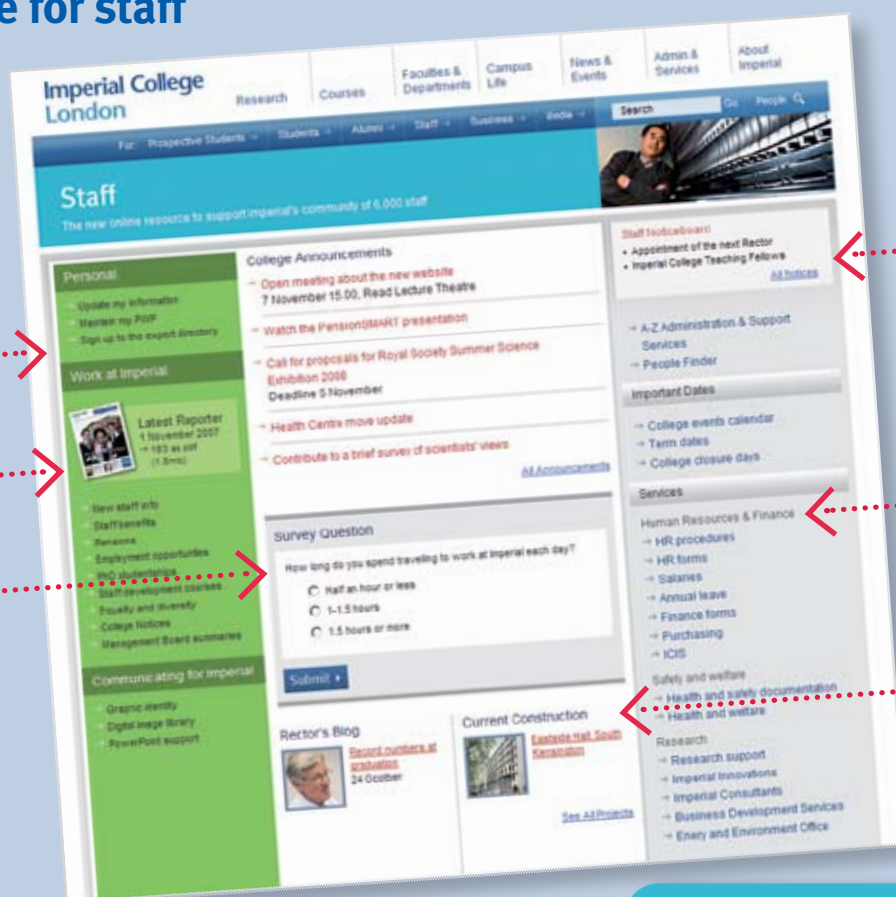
e for staff

Imperial College London

Research Courses Faculties & Departments Campus Life News & Events Admin & Services About Imperial

Search Go People

For: Prospective Students Students Alumni Staff Business Media

Staff
The new online resource to support Imperial's community of 6,000 staff

Personal
Update my information
Maintain my PWP
Sign up to the expert directory

Work at Imperial
Latest Reporter
1 November 2007
163 kb pdf (1.8mb)

New staff info
Staff benefits
Pensions
Employment opportunities
PhD studentships
Staff development courses
Equality and diversity
College Notices
Management Board summaries

Communicating for Imperial
Graphic identity
Digital image library
PowerPoint support

College Announcements
Open meeting about the new website
7 November 15.00, Read Lecture Theatre
Watch the PensionSMART presentation
Call for proposals for Royal Society Summer Science Exhibition 2008
Deadline 5 November
Health Centre move update
Contribute to a brief survey of scientists' views
All Announcements

Survey Question
How long do you spend traveling to work at Imperial each day?
Half an hour or less
1-1.5 hours
1.5 hours or more
Submit

Rector's Blog
Record numbers at graduation
24 October

Current Construction
Eastside Hall, South Kensington
See All Projects

Staff Noticeboard
Appointment of the next Rector
Imperial College Teaching Fellows
All Notices

A-Z Administration & Support Services
People Finder

Important Dates
College events calendar
Term dates
College closure days

Services
Human Resources & Finance
HR procedures
HR forms
Salaries
Annual leave
Finance forms
Purchasing
ICIS
Safety and welfare
Health and safety documentation
Health and welfare
Research
Research support
Imperial Innovations
Imperial Consultants
Business Development Services
Enery and Environment Office